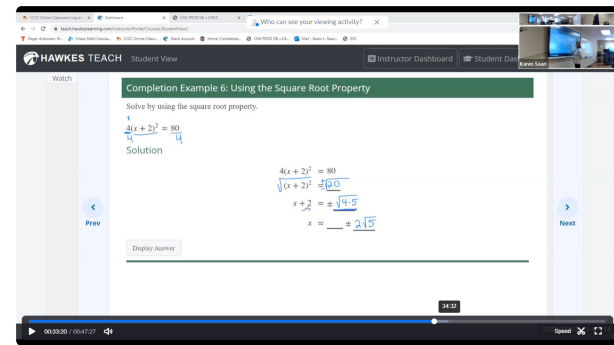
CCCC Online Classroom Log in · Dashboard · CNA PROD DB v3.8b3 · Who can see your viewing activity? ×

teach.hawkeslearning.com/Instructor/Portal/Courses/StudentView/

Roger Anderson M... · Chase Math Courses · CCCC Online Class... · Teach Account · Home | Candelabe... · CNA PROD DB v3.8... · Mail - Karen L Saari... · ESS

Karen Saari

HAWKES TEACH Student View

Instructor Dashboard · Student Das

Watch

Completion Example 6: Using the Square Root Property

Solve by using the square root property.

$\frac{4(x+2)^2}{4} = \frac{80}{4}$

Solution

$4(x+2)^2 = 80$

$\sqrt{(x+2)^2} = \sqrt{20}$

$x+2 = \pm\sqrt{4 \cdot 5}$

$x = \_\_\_ \pm 2\sqrt{5}$

Prev

Next

Display Answer

34:32

00:33:20 / 00:47:27

Speed